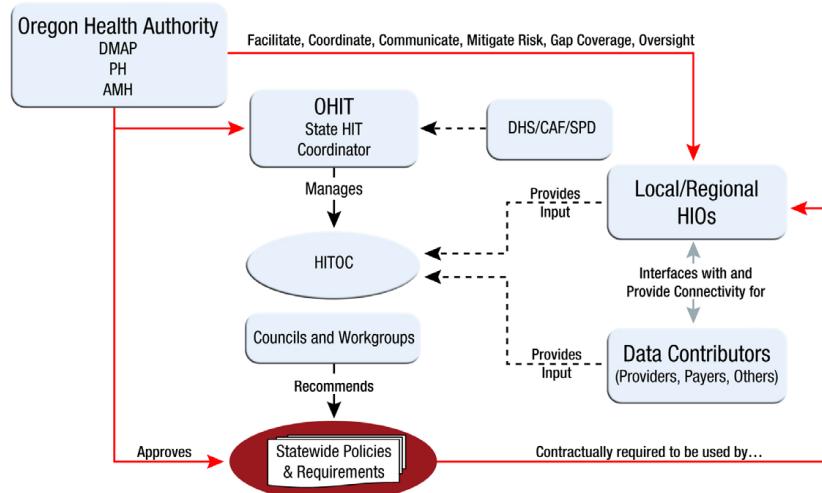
Oregon Health Authority
DMAP
PH
AMH

Facilitate, Coordinate, Communicate, Mitigate Risk, Gap Coverage, Oversight

OHIT
State HIT
Coordinator

DHS/CAF/SPD

Manages

Provides Input

Local/Regional HIOs

HITOC

Interfaces with and Provide Connectivity for

Councils and Workgroups

Provides Input

Data Contributors
(Providers, Payers, Others)

Recommends

Approves

Statewide Policies & Requirements

Contractually required to be used by…